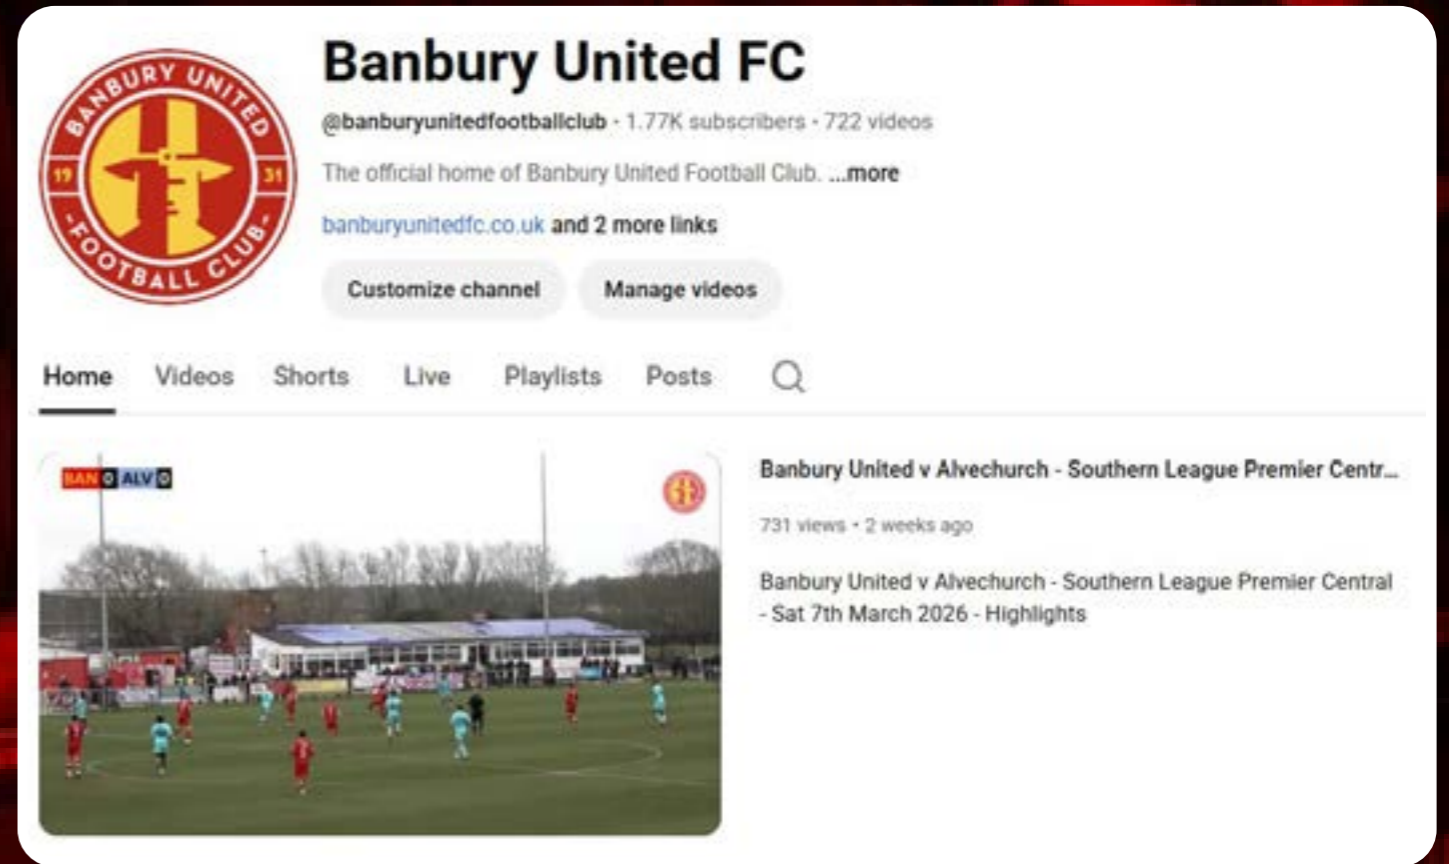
BANBURY UNITED
19 31
FOOTBALL CLUB

Banbury United FC

@banburyunitedfootballclub • 1.77K subscribers • 722 videos

The official home of Banbury United Football Club. ...more

banburyunitedfc.co.uk and 2 more links

Customize channel

Manage videos

Home Videos Shorts Live Playlists Posts

BAN 0 ALV 0

Banbury United v Alvechurch - Southern League Premier Centr...

731 views • 2 weeks ago

Banbury United v Alvechurch - Southern League Premier Central - Sat 7th March 2026 - Highlights